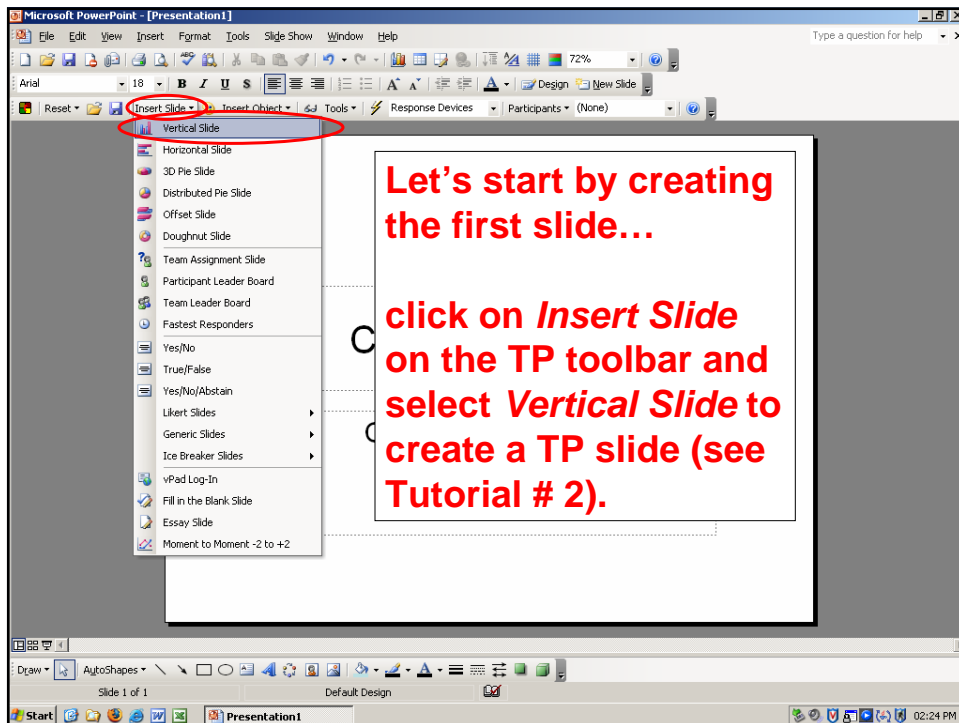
Microsoft PowerPoint - [Presentation1]

File Edit View Insert Format Tools Slide Show Window Help

Type a question for help

72%

Arial 18 B I U S

Design New Slide

Reset Insert Slide Insert Object Tools Response Devices Participants (None)

Vertical Slide
Horizontal Slide
3D Pie Slide
Distributed Pie Slide
Offset Slide
Doughnut Slide
Team Assignment Slide
Participant Leader Board
Team Leader Board
Fastest Responders
Yes/No
True/False
Yes/No/Abstain
Likert Slides
Generic Slides
Ice Breaker Slides
vPad Log-In
Fill in the Blank Slide
Essay Slide
Moment to Moment -2 to +2

Let's start by creating the first slide…

click on *Insert Slide* on the TP toolbar and select *Vertical Slide* to create a TP slide (see Tutorial # 2).

Draw AutoShapes

Slide 1 of 1 Default Design

Start Presentation1 02:24 PM